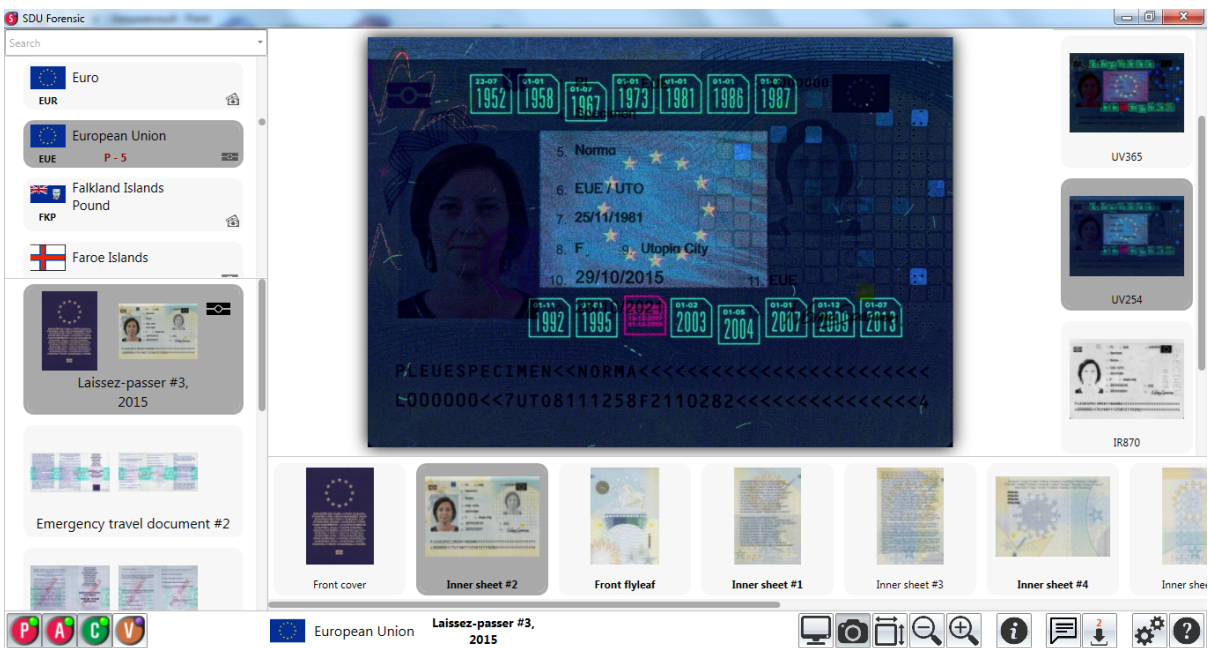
SDU Forensic

Search

Euro
EUR

European Union
EUE P - 5

Falkland Islands Pound
FKP

Faroe Islands

Laissez-passer #3, 2015

Emergency travel document #2

23-07 1952 01-01 1958 01-07 1967 01-01 1973 01-01 1981 01-01 1986 01-01 1987

5. Norma
6. EUE / UTO
7. 25/11/1981
8. F 9. Utopia City
10. 29/10/2015 11. EUE

01-01 1992 01-01 1995 2020 01-02 2003 01-05 2004 01-01 2007 01-12 2009 01-07 2013

PLEUESPECIMEN<<NORMA<<<<<<<<<<<<<<<<<<<<<<<<
L000000<<7UTO8111258F2110282<<<<<<<<<<<<<<<4

UV365

UV254

IR870

Front cover

Inner sheet #2

Front flyleaf

Inner sheet #1

Inner sheet #3

Inner sheet #4

Inner shee

P A C V

European Union

Laissez-passer #3, 2015

2